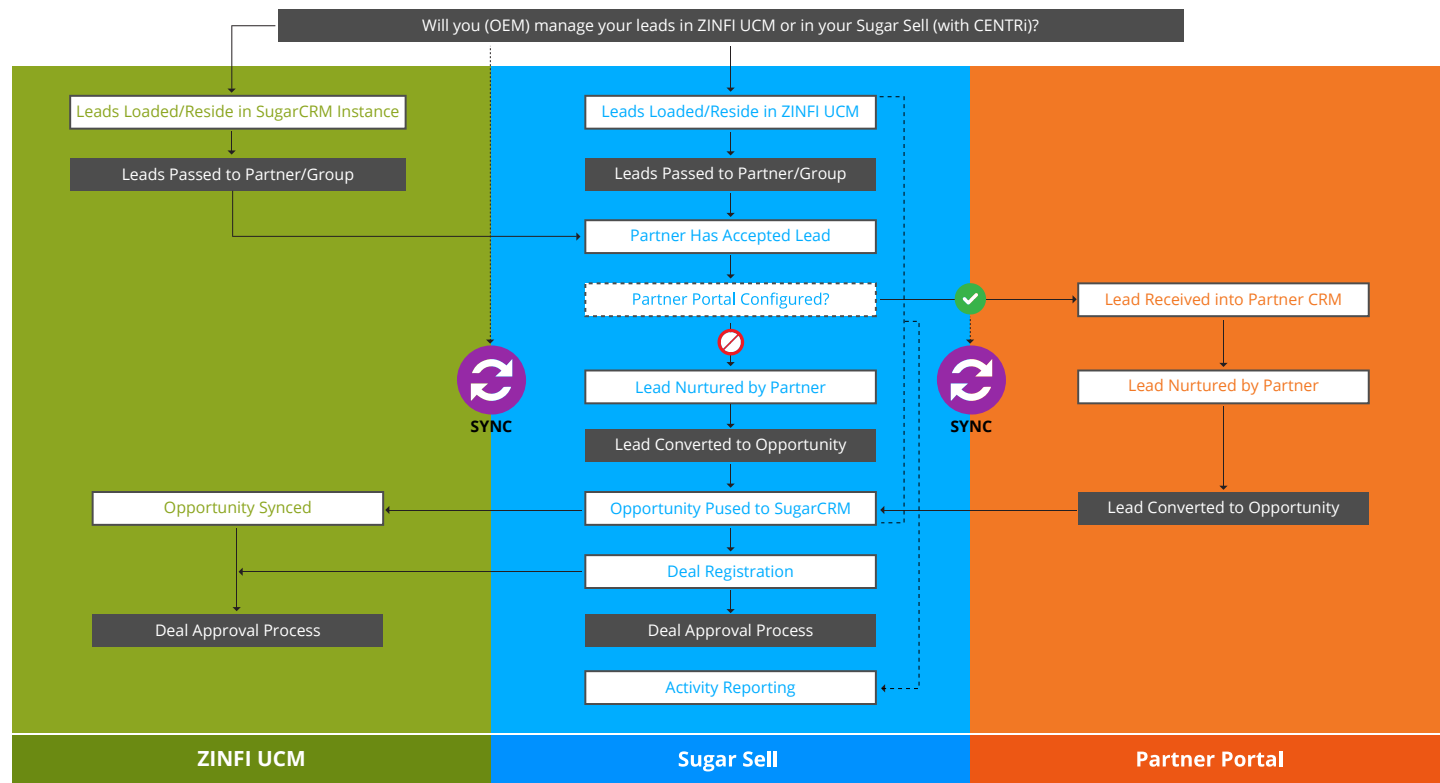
Will you (OEM) manage your leads in ZINFI UCM or in your Sugar Sell (with CENTRi)?

Leads Loaded/Reside in SugarCRM Instance

Leads Passed to Partner/Group

Leads Loaded/Reside in ZINFI UCM

Leads Passed to Partner/Group

Partner Has Accepted Lead

Partner Portal Configured?

Lead Received into Partner CRM

SYNC

Lead Nurtured by Partner

SYNC

Lead Nurtured by Partner

Lead Converted to Opportunity

Opportunity Synced

Opportunity Pused to SugarCRM

Lead Converted to Opportunity

Deal Registration

Deal Approval Process

Deal Approval Process

Activity Reporting

ZINFI UCM

Sugar Sell

Partner Portal